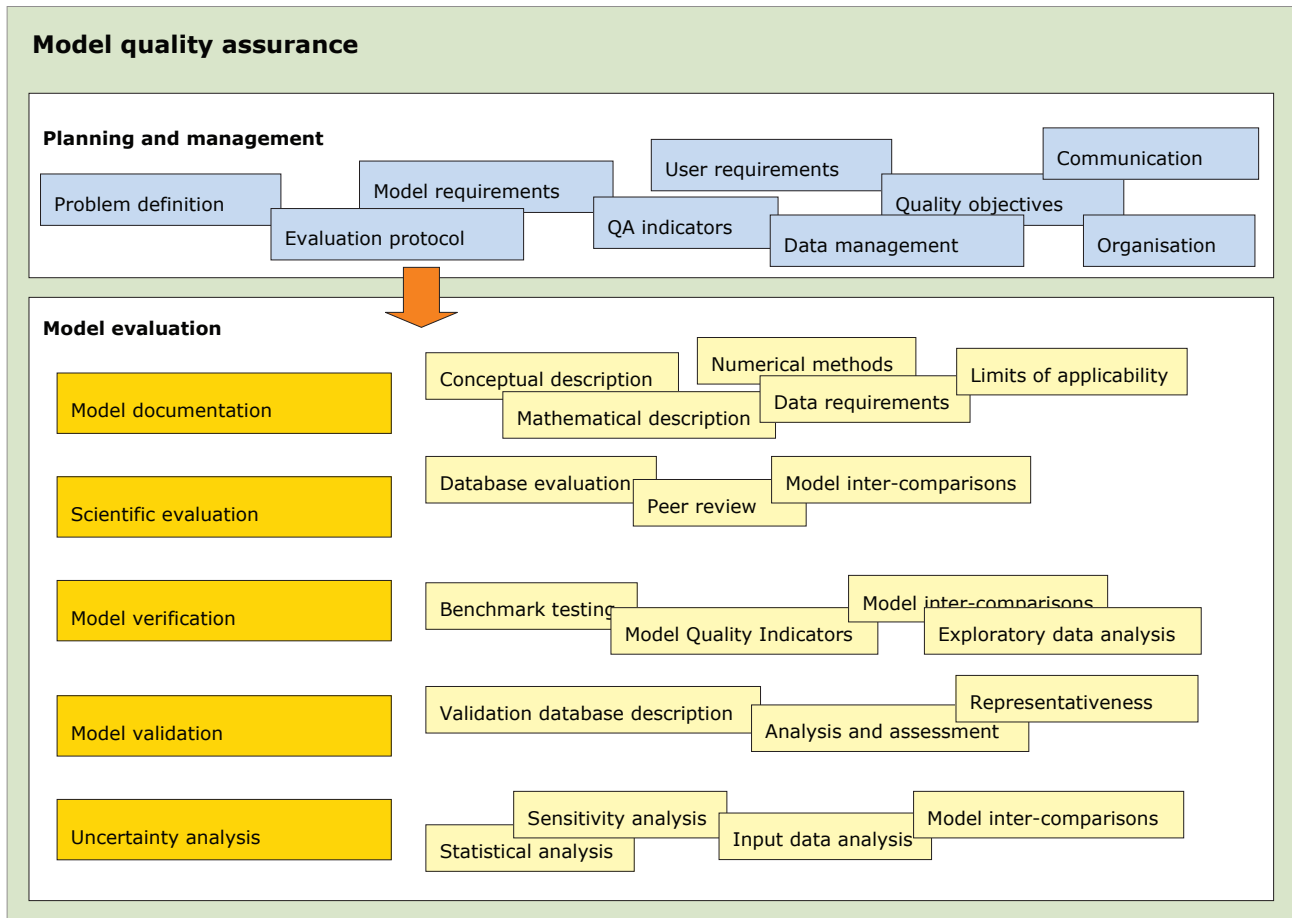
Model quality assurance

Planning and management

Problem definition

Evaluation protocol

Model requirements

QA indicators

User requirements

Data management

Quality objectives

Communication

Organisation

Model evaluation

Model documentation

Conceptual description

Mathematical description

Numerical methods

Data requirements

Limits of applicability

Scientific evaluation

Database evaluation

Peer review

Model inter-comparisons

Model verification

Benchmark testing

Model Quality Indicators

Model inter-comparisons

Exploratory data analysis

Model validation

Validation database description

Analysis and assessment

Representativeness

Uncertainty analysis

Statistical analysis

Sensitivity analysis

Input data analysis

Model inter-comparisons